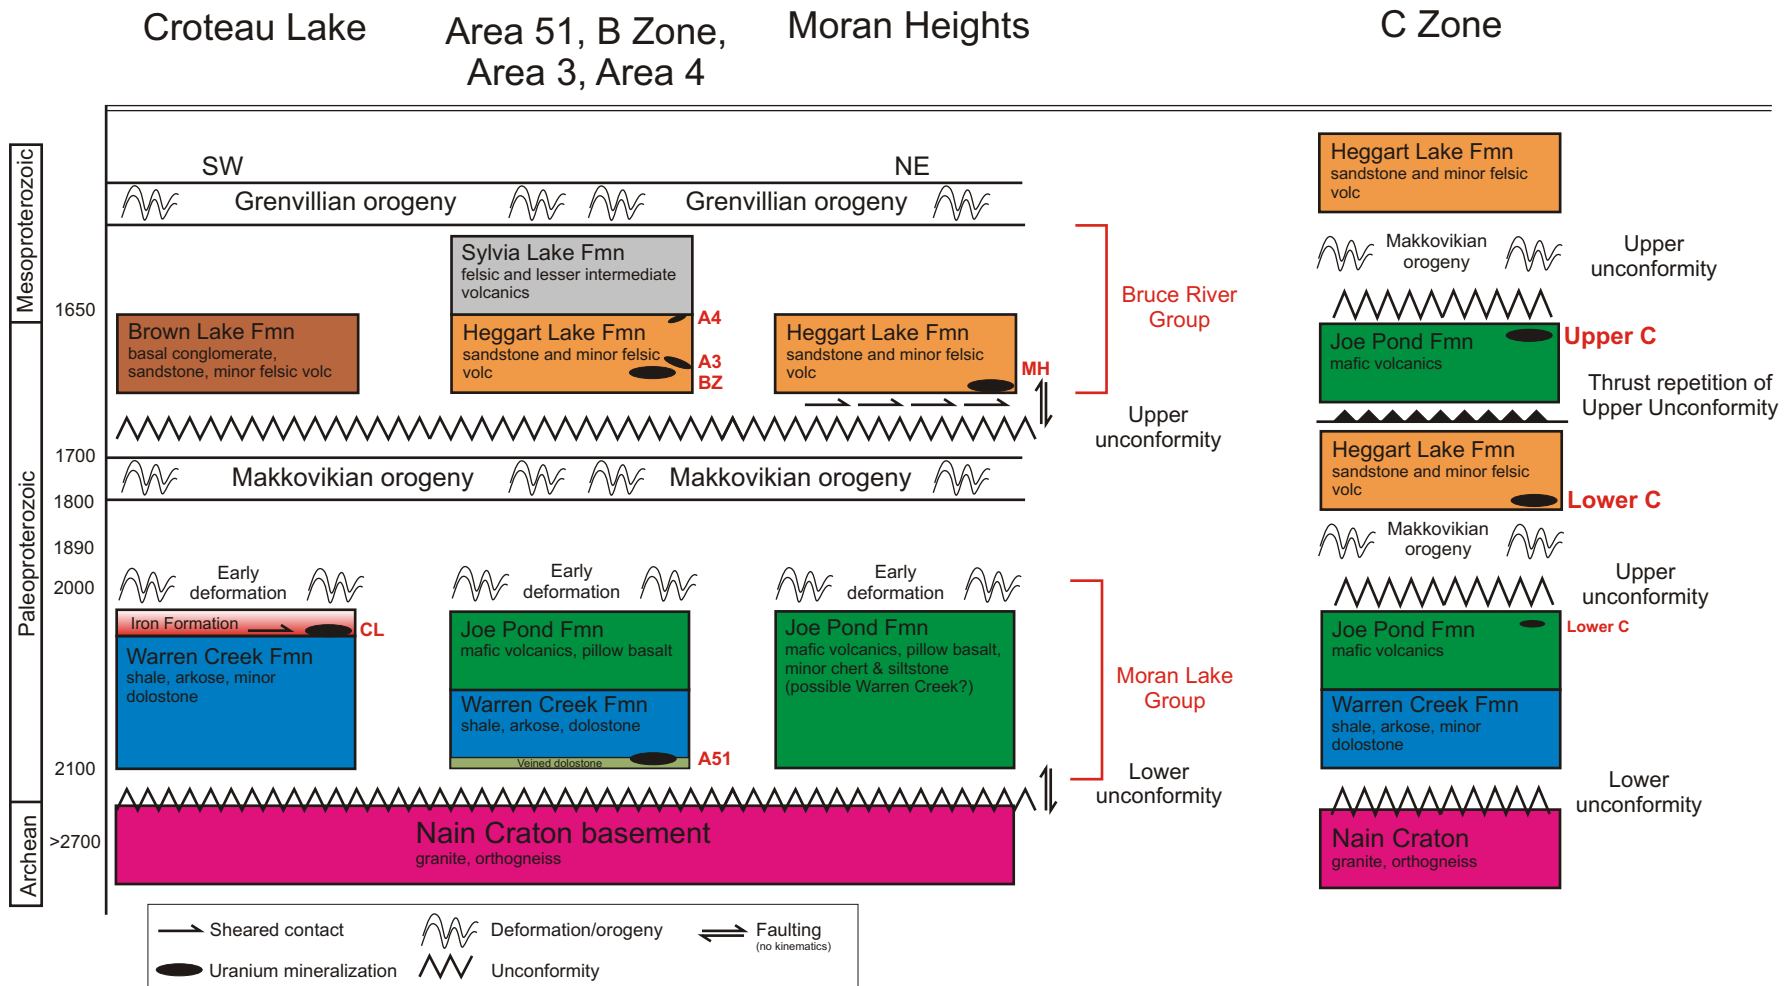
Croteau Lake

Area 51, B Zone, Area 3, Area 4

Moran Heights

C Zone

Mesoproterozoic

Paleoproterozoic

Archean

1650

1700

1800

1890

2000

2100

>2700

SW

NE

Grenvillian orogeny

Grenvillian orogeny

Sylvia Lake Fmn
felsic and lesser intermediate volcanics

A4

Brown Lake Fmn
basal conglomerate, sandstone, minor felsic volc

Heggart Lake Fmn
sandstone and minor felsic volc

A3
BZ

Heggart Lake Fmn
sandstone and minor felsic volc

MH

Bruce River Group

Upper unconformity

Makkovikian orogeny

Makkovikian orogeny

Early deformation

Early deformation

Early deformation

Iron Formation

CL

Warren Creek Fmn
shale, arkose, minor dolostone

Joe Pond Fmn
mafic volcanics, pillow basalt

Warren Creek Fmn
shale, arkose, dolostone

Veined dolostone

A51

Joe Pond Fmn
mafic volcanics, pillow basalt, minor chert & siltstone (possible Warren Creek?)

Moran Lake Group

Lower unconformity

Nain Craton basement
granite, orthogneiss

Heggart Lake Fmn
sandstone and minor felsic volc

Makkovikian orogeny

Upper unconformity

Joe Pond Fmn
mafic volcanics

Upper C

Thrust repetition of Upper Unconformity

Heggart Lake Fmn
sandstone and minor felsic volc

Lower C

Makkovikian orogeny

Upper unconformity

Joe Pond Fmn
mafic volcanics

Lower C

Warren Creek Fmn
shale, arkose, minor dolostone

Lower unconformity

Nain Craton
granite, orthogneiss

Sheared contact

Deformation/orogeny

Faulting
(no kinematics)

Uranium mineralization

Unconformity